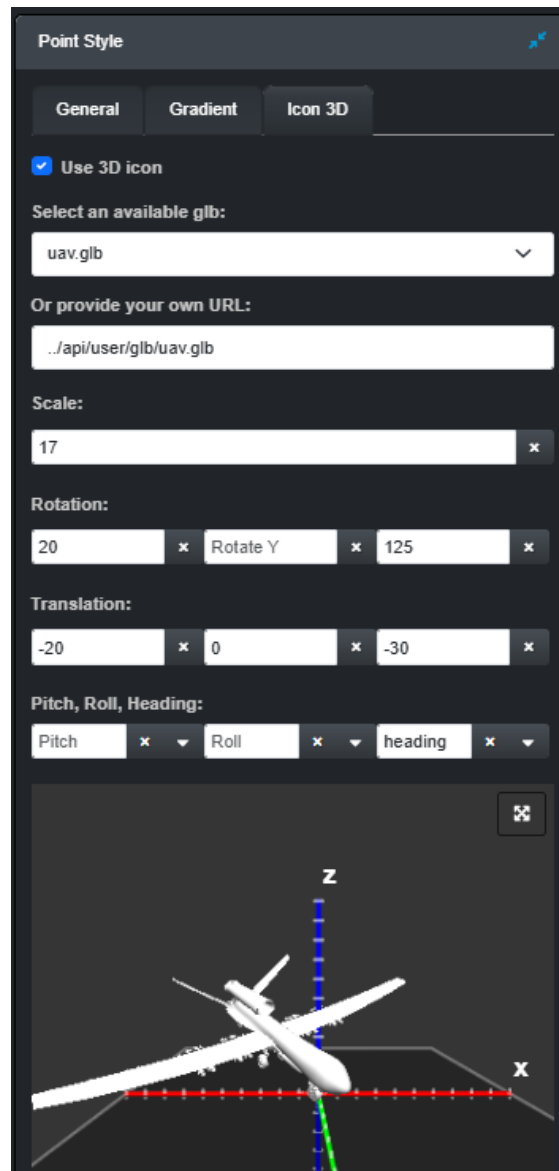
Point Style

General
Gradient
Icon 3D

Use 3D icon

Select an available glb:

uav.glb

Or provide your own URL:

../api/user/glb/uav.glb

Scale:

17 ×

Rotation:

20 × Rotate Y × 125 ×

Translation:

-20 × 0 × -30 ×

Pitch, Roll, Heading:

Pitch × Roll × heading ×

z

x